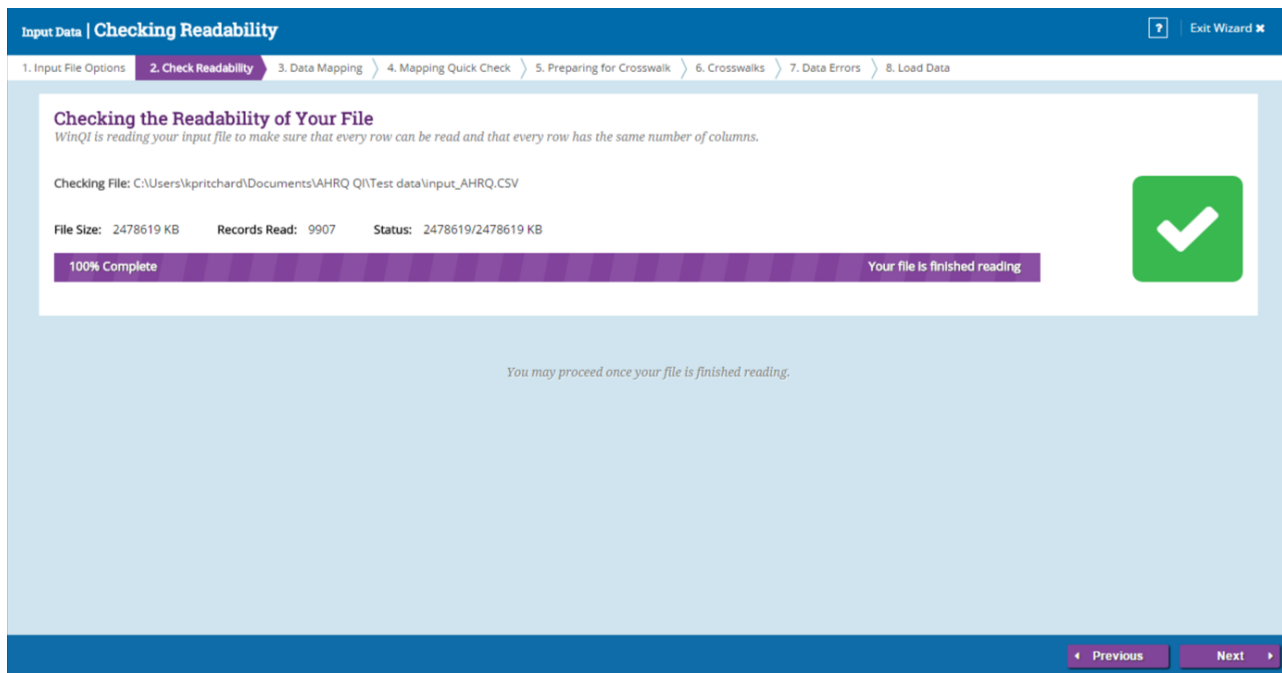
Input Data | Checking Readability

? Exit Wizard ✖

1. Input File Options 2. Check Readability 3. Data Mapping 4. Mapping Quick Check 5. Preparing for Crosswalk 6. Crosswalks 7. Data Errors 8. Load Data

Checking the Readability of Your File

WinQI is reading your input file to make sure that every row can be read and that every row has the same number of columns.

Checking File: C:\Users\kpritchard\Documents\AHRQ QI\Test data\input_AHRQ.CSV

File Size: 2478619 KB Records Read: 9907 Status: 2478619/2478619 KB

100% Complete Your file is finished reading

You may proceed once your file is finished reading.

Previous Next